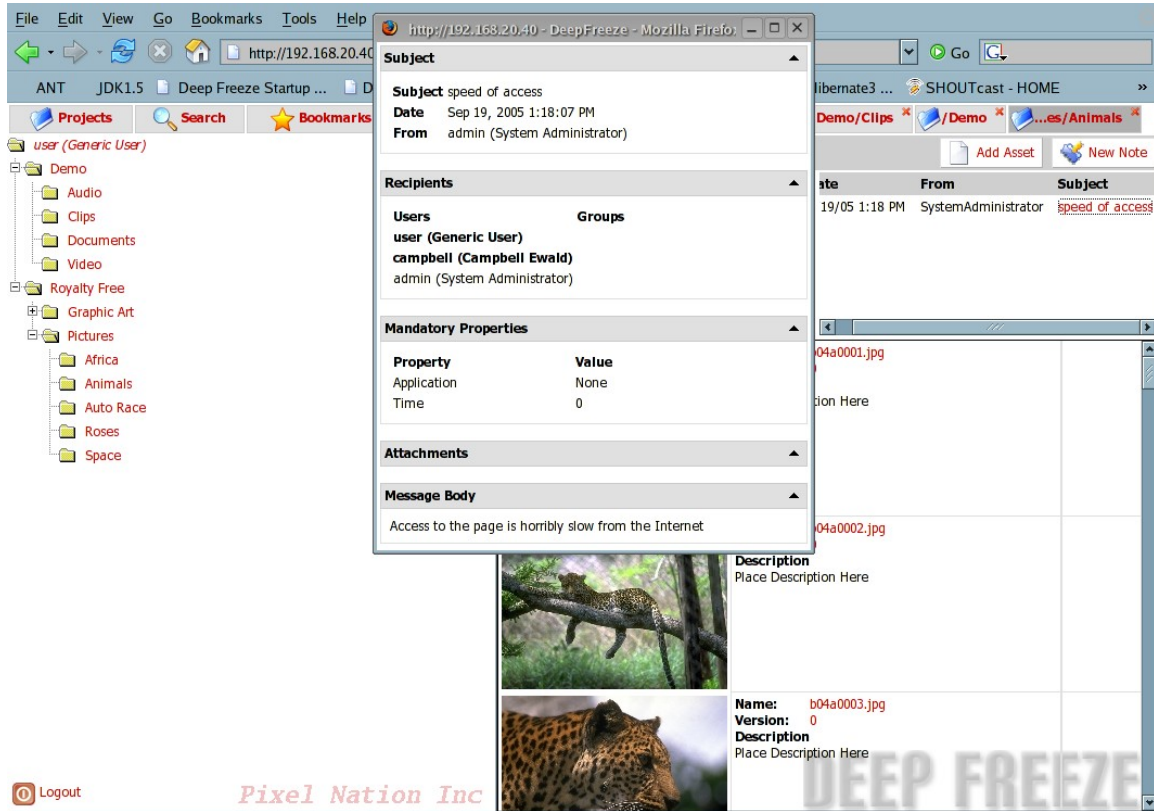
File Edit View Go Bookmarks Tools Help

http://192.168.20.40

Go

ANT JDK1.5 Deep Freeze Startup ... D

Hibernate3 ... SHOUTcast - HOME

Projects Search Bookmarks

Demo/Clips /Demo ...es/Animals

user (Generic User)
Demo
Audio
Clips
Documents
Video
Royalty Free
Graphic Art
Pictures
Africa
Animals
Auto Race
Roses
Space

Logout

Pixel Nation Inc

http://192.168.20.40 - DeepFreeze - Mozilla Firefox

Subject

Subject speed of access
Date Sep 19, 2005 1:18:07 PM
From admin (System Administrator)

Recipients

| Users | Groups |
|---|---|
| user (Generic User) | |
| campbell (Campbell Ewald) | |
| admin (System Administrator) | |

Mandatory Properties

| Property | Value |
|---|---|
| Application | None |
| Time | 0 |

Attachments

Message Body

Access to the page is horribly slow from the Internet

Add Asset New Note

| ate | From | Subject |
|---|---|---|
| 19/05 1:18 PM | SystemAdministrator | speed of access |

b04a0001.jpg
tion Here

b04a0002.jpg
Description
Place Description Here

Name: b04a0003.jpg
Version: 0
Description
Place Description Here

DEEP FREEZE